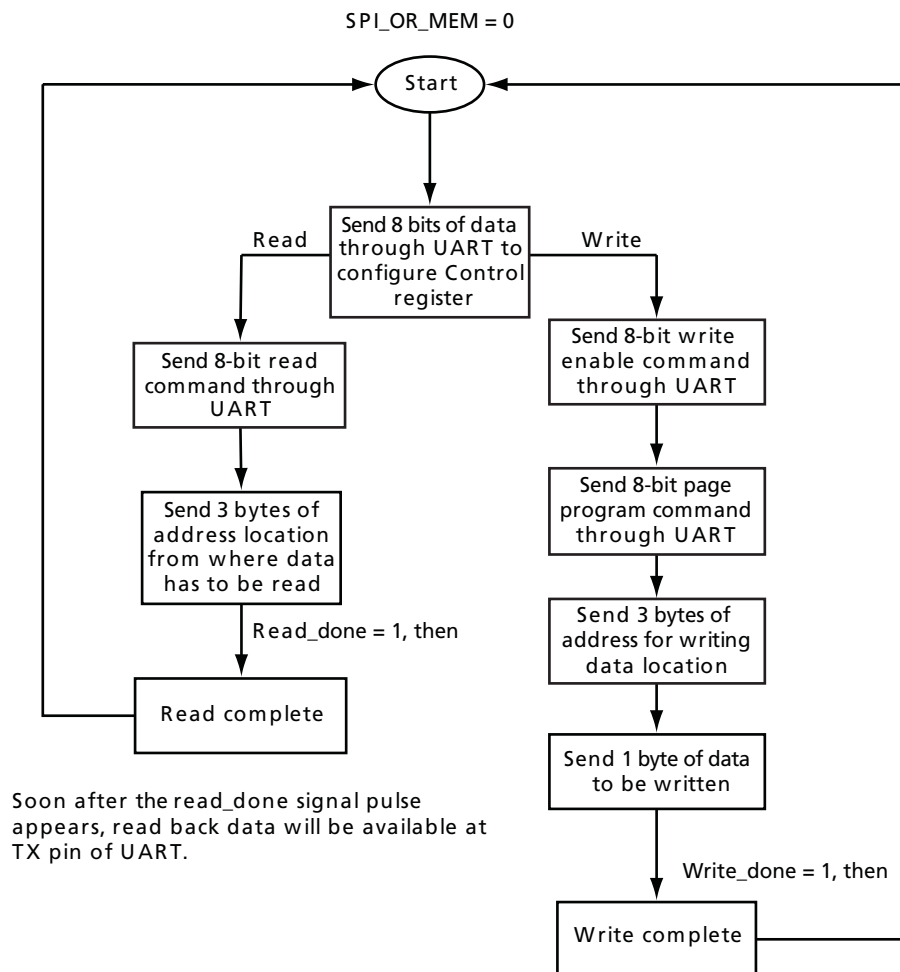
SPI_OR_MEM = 0

Start

Send 8 bits of data through UART to configure Control register

Read

Write

Send 8-bit read command through UART

Send 3 bytes of address location from where data has to be read

Read_done = 1, then

Read complete

Soon after the read_done signal pulse appears, read back data will be available at TX pin of UART.

Send 8-bit write enable command through UART

Send 8-bit page program command through UART

Send 3 bytes of address for writing data location

Send 1 byte of data to be written

Write_done = 1, then

Write complete